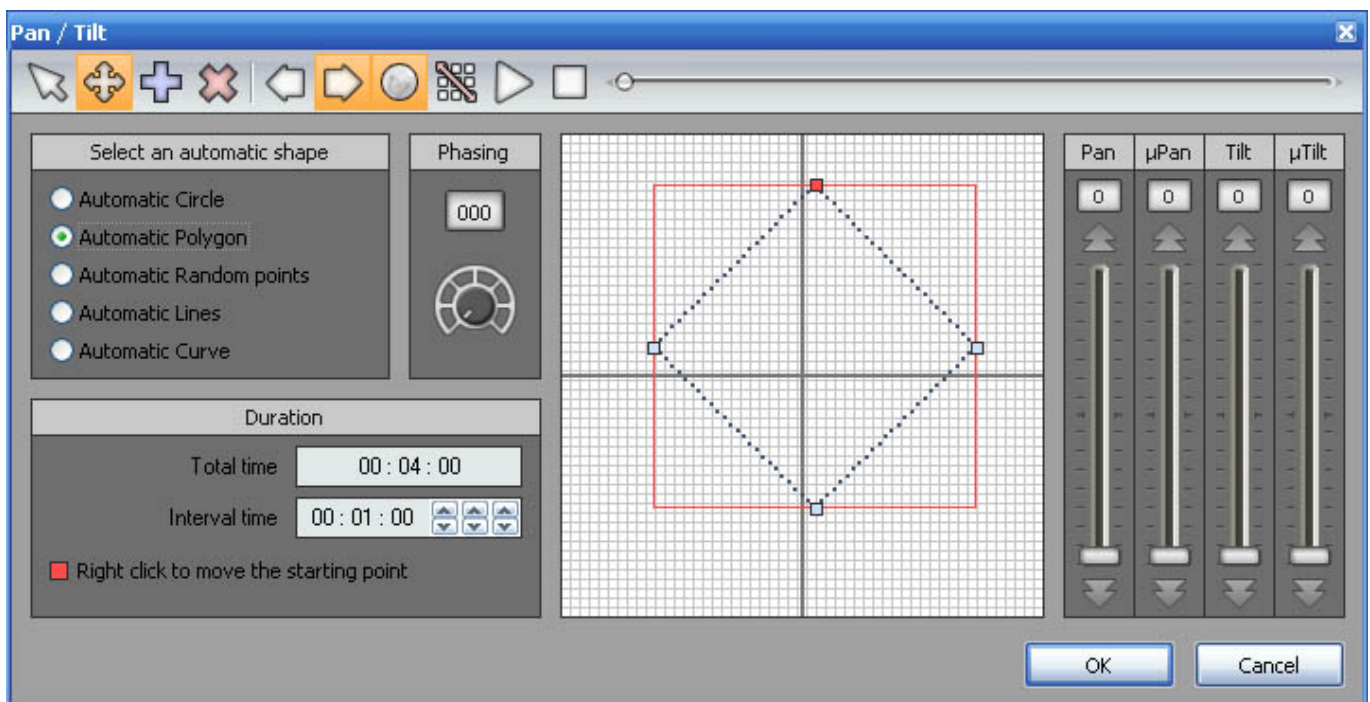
Pan / Tilt

Select an automatic shape

Automatic Circle
Automatic Polygon
Automatic Random points
Automatic Lines
Automatic Curve

Phasing

000

Duration

Total time 00 : 04 : 00

Interval time 00 : 01 : 00

Right click to move the starting point

| Pan | µPan | Tilt | µTilt |
|---|---|---|---|
| 0 | 0 | 0 | 0 |

OK

Cancel